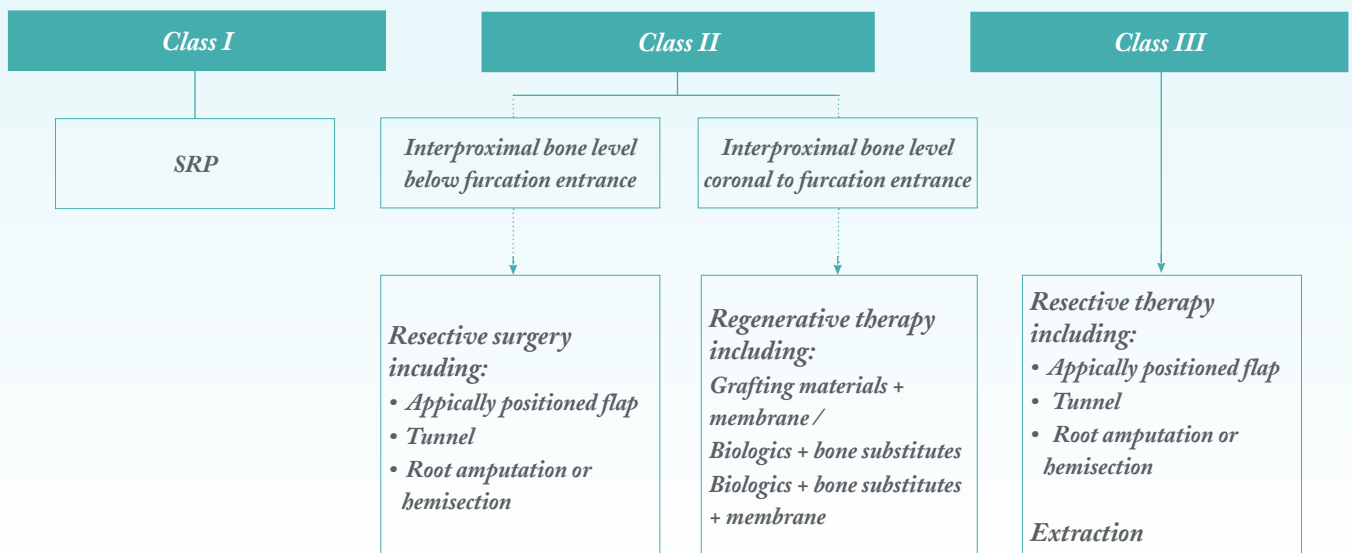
Class I

SRP

Class II

Interproximal bone level below furcation entrance

Resective surgery incuding:
• Appically positioned flap
• Tunnel
• Root amputation or hemisection

Interproximal bone level coronal to furcation entrance

Regenerative therapy including:
Grafting materials + membrane /
Biologics + bone substitutes
Biologics + bone substitutes + membrane

Class III

Resective therapy including:
• Appically positioned flap
• Tunnel
• Root amputation or hemisection

Extraction